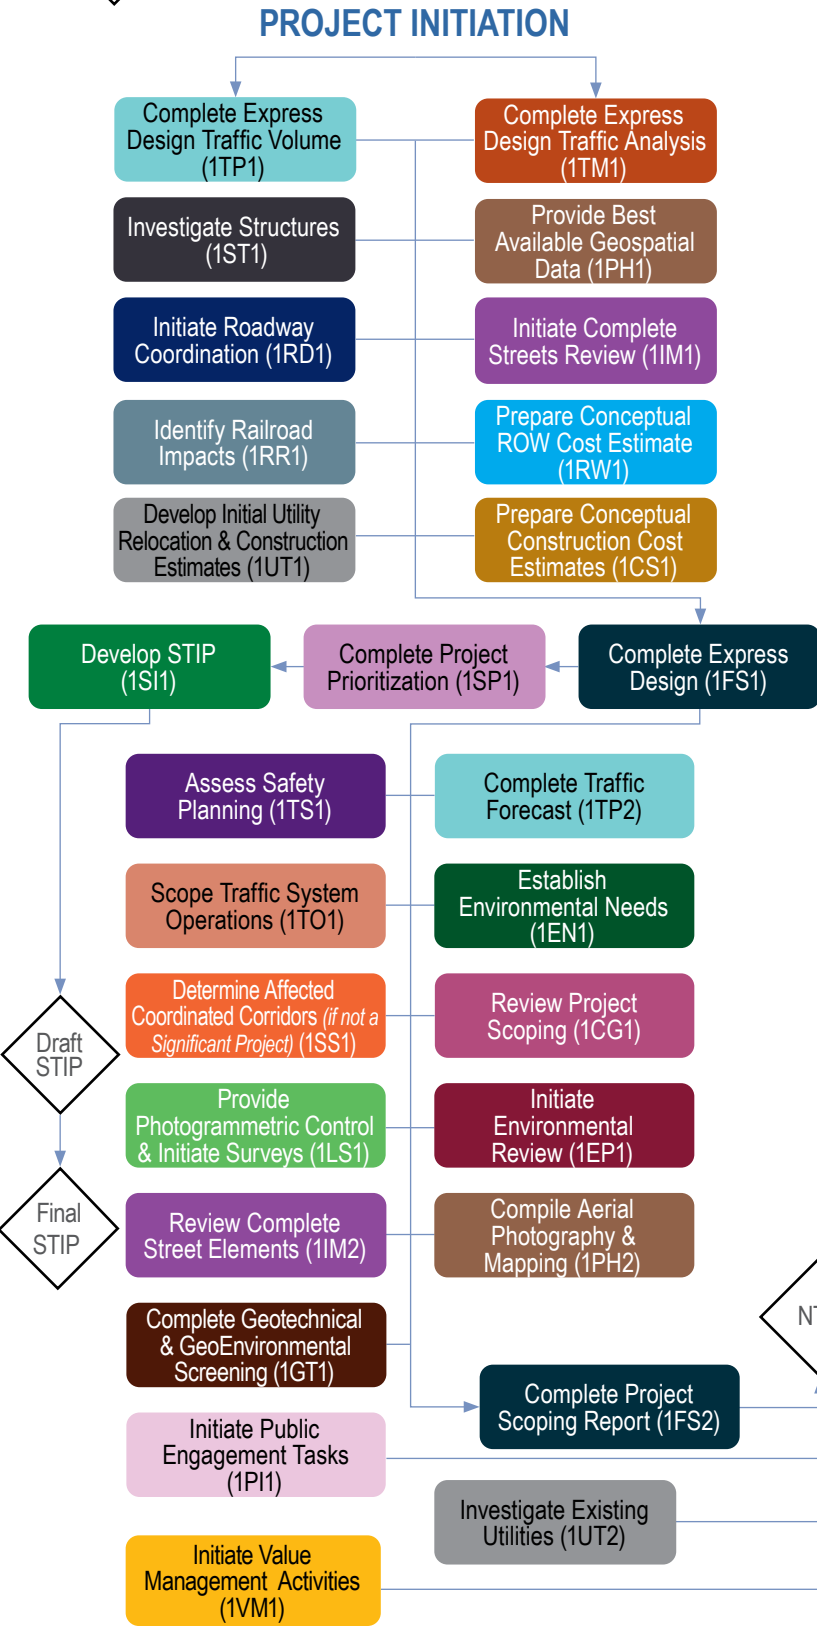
PROJECT INITIATION

Complete Express Design Traffic Volume (1TP1)

Complete Express Design Traffic Analysis (1TM1)

Investigate Structures (1ST1)

Provide Best Available Geospatial Data (1PH1)

Initiate Roadway Coordination (1RD1)

Initiate Complete Streets Review (1IM1)

Identify Railroad Impacts (1RR1)

Prepare Conceptual ROW Cost Estimate (1RW1)

Develop Initial Utility Relocation & Construction Estimates (1UT1)

Prepare Conceptual Construction Cost Estimates (1CS1)

Develop STIP (1SI1)

Complete Project Prioritization (1SP1)

Complete Express Design (1FS1)

Assess Safety Planning (1TS1)

Complete Traffic Forecast (1TP2)

Scope Traffic System Operations (1TO1)

Establish Environmental Needs (1EN1)

Draft STIP

Determine Affected Coordinated Corridors (if not a Significant Project) (1SS1)

Review Project Scoping (1CG1)

Provide Photogrammetric Control & Initiate Surveys (1LS1)

Initiate Environmental Review (1EP1)

Final STIP

Review Complete Street Elements (1IM2)

Compile Aerial Photography & Mapping (1PH2)

NT

Complete Geotechnical & GeoEnvironmental Screening (1GT1)

Complete Project Scoping Report (1FS2)

Initiate Public Engagement Tasks (1PI1)

Investigate Existing Utilities (1UT2)

Initiate Value Management Activities (1VM1)